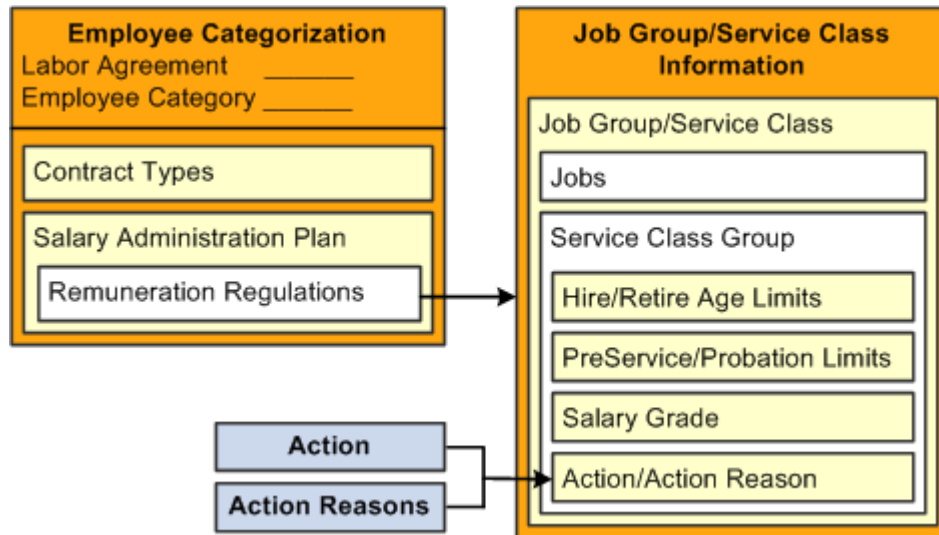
Employee Categorization
Labor Agreement _______
Employee Category _______

Contract Types

Salary Administration Plan

Remuneration Regulations

Job Group/Service Class Information

Job Group/Service Class

Jobs

Service Class Group

Hire/Retire Age Limits

PreService/Probation Limits

Salary Grade

Action/Action Reason

Action

Action Reasons